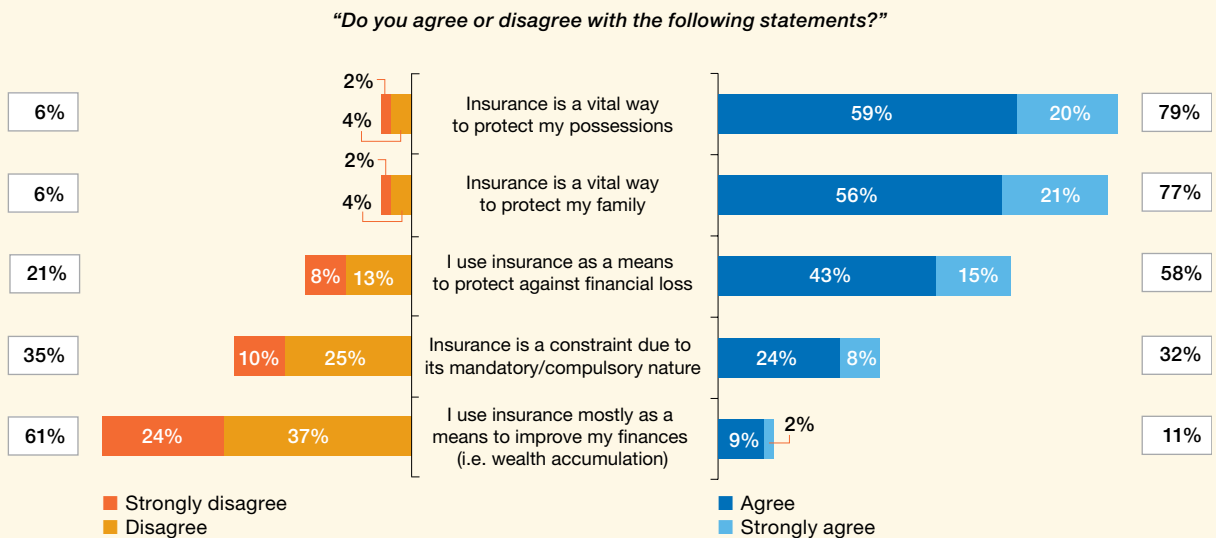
"Do you agree or disagree with the following statements?"

6%
2%
4%
Insurance is a vital way to protect my possessions
59%
20%
79%

6%
2%
4%
Insurance is a vital way to protect my family
56%
21%
77%

21%
8%
13%
I use insurance as a means to protect against financial loss
43%
15%
58%

35%
10%
25%
Insurance is a constraint due to its mandatory/compulsory nature
24%
8%
32%

61%
24%
37%
I use insurance mostly as a means to improve my finances (i.e. wealth accumulation)
9%
2%
11%

Strongly disagree
Disagree
Agree
Strongly agree